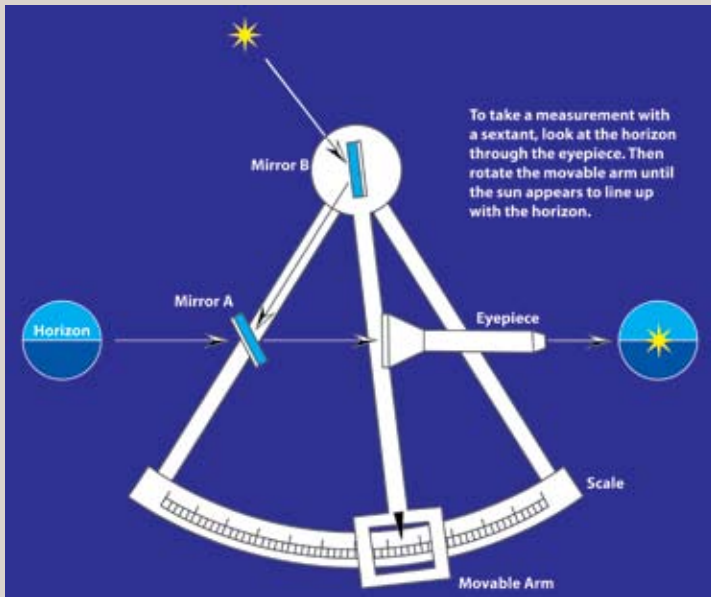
To take a measurement with a sextant, look at the horizon through the eyepiece. Then rotate the movable arm until the sun appears to line up with the horizon.

Mirror B

Mirror A

Horizon

Eyepiece

Scale

Movable Arm